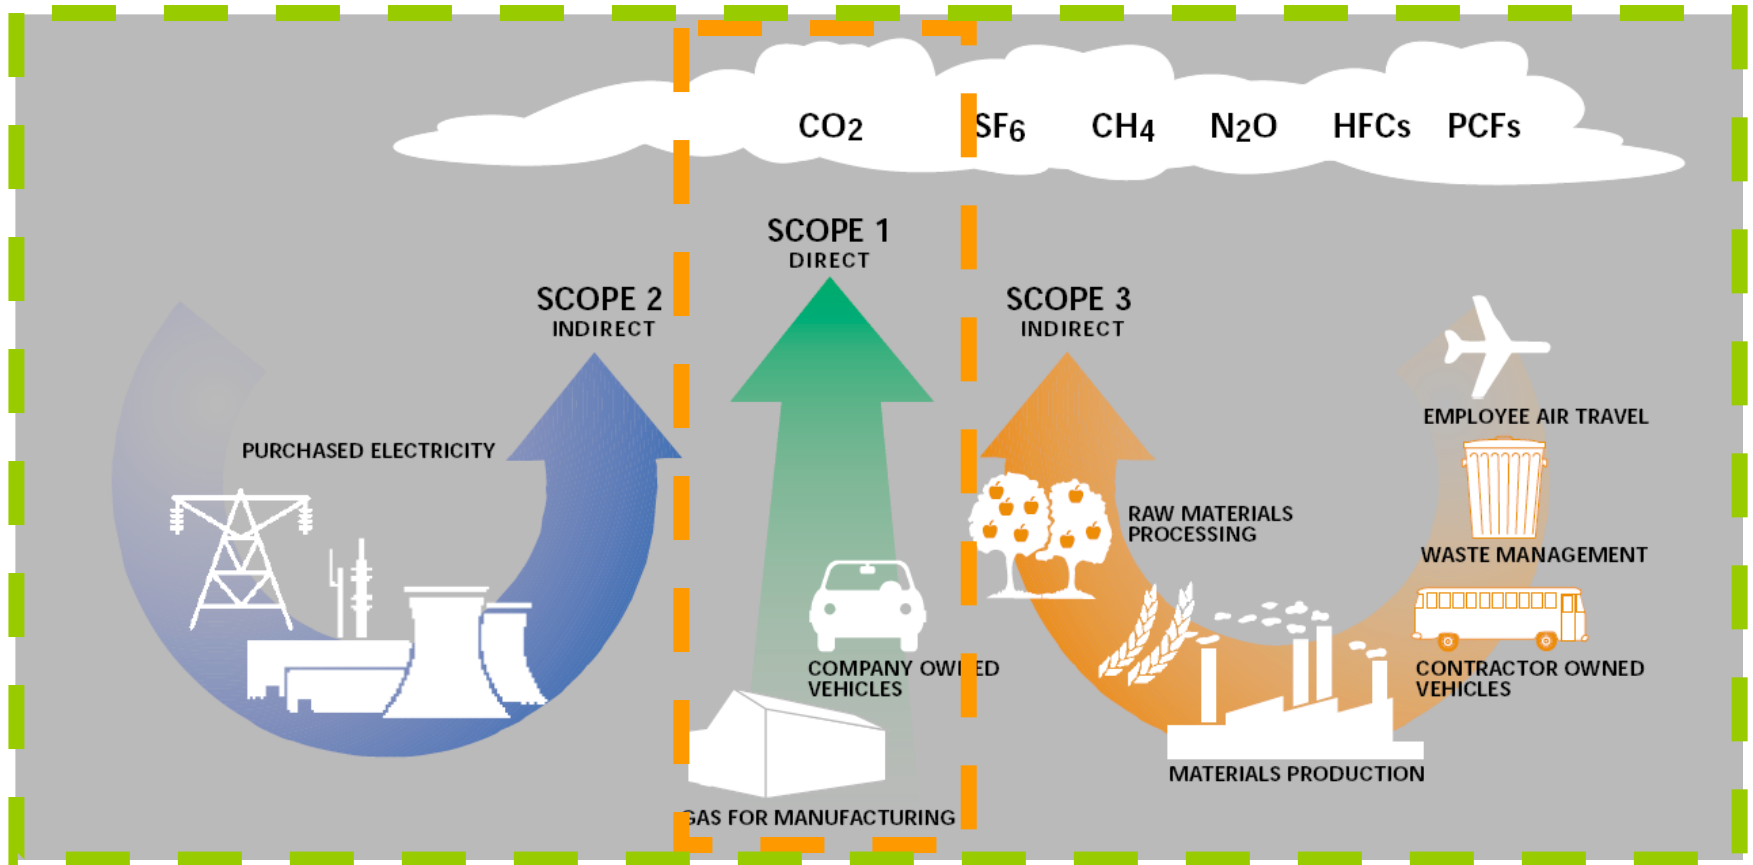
$CO_2$ $SF_6$ $CH_4$ $N_2O$ HFCs PCFs

SCOPE 2
INDIRECT

SCOPE 1
DIRECT

SCOPE 3
INDIRECT

PURCHASED ELECTRICITY

COMPANY OW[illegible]ED VEHICLES

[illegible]AS FOR MANUFACTURING

RAW MATERIALS PROCESSING

EMPLOYEE AIR TRAVEL

WASTE MANAGEMENT

CONTRACTOR OWNED VEHICLES

MATERIALS PRODUCTION